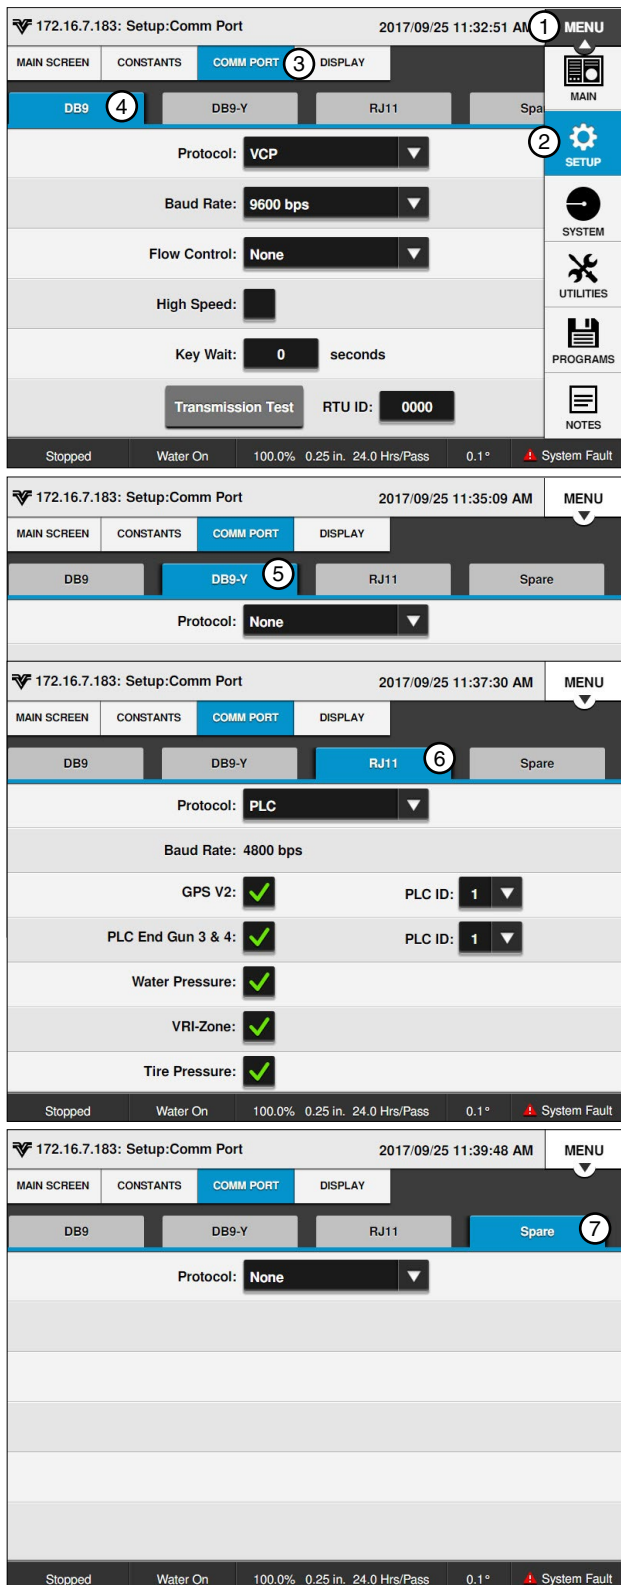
172.16.7.183: Setup:Comm Port 2017/09/25 11:32:51 AM 1 MENU

MAIN SCREEN CONSTANTS COMM PORT 3 DISPLAY

DB9 4 DB9-Y RJ11 Spa

MAIN

2 SETUP

SYSTEM

UTILITIES

PROGRAMS

NOTES

Protocol: VCP

Baud Rate: 9600 bps

Flow Control: None

High Speed:

Key Wait: 0 seconds

Transmission Test RTU ID: 0000

Stopped Water On 100.0% 0.25 in. 24.0 Hrs/Pass 0.1° System Fault

172.16.7.183: Setup:Comm Port 2017/09/25 11:35:09 AM MENU

MAIN SCREEN CONSTANTS COMM PORT DISPLAY

DB9 DB9-Y 5 RJ11 Spare

Protocol: None

172.16.7.183: Setup:Comm Port 2017/09/25 11:37:30 AM MENU

MAIN SCREEN CONSTANTS COMM PORT DISPLAY

DB9 DB9-Y RJ11 6 Spare

Protocol: PLC

Baud Rate: 4800 bps

GPS V2: PLC ID: 1

PLC End Gun 3 & 4: PLC ID: 1

Water Pressure:

VRI-Zone:

Tire Pressure:

Stopped Water On 100.0% 0.25 in. 24.0 Hrs/Pass 0.1° System Fault

172.16.7.183: Setup:Comm Port 2017/09/25 11:39:48 AM MENU

MAIN SCREEN CONSTANTS COMM PORT DISPLAY

DB9 DB9-Y RJ11 Spare 7

Protocol: None

Stopped Water On 100.0% 0.25 in. 24.0 Hrs/Pass 0.1° System Fault